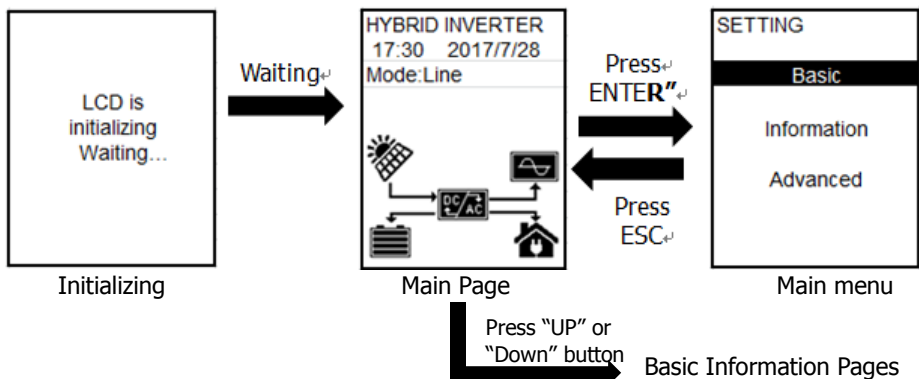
LCD is initializing Waiting…

Initializing

Waiting

HYBRID INVERTER
17:30 2017/7/28
Mode:Line

DC AC

Main Page

Press ENTER"

Press ESC

SETTING

Basic

Information

Advanced

Main menu

Press "UP" or "Down" button

Basic Information Pages